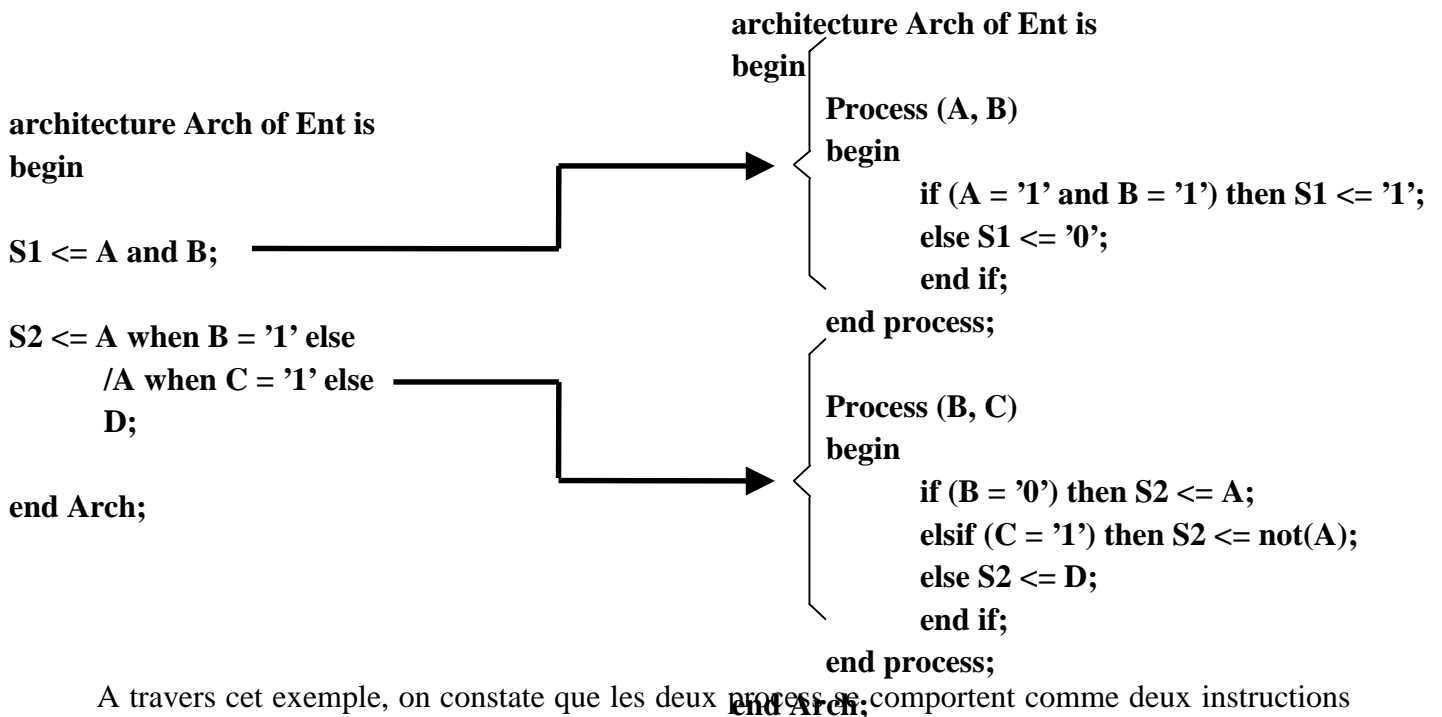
architecture Arch of Ent is
begin

S1 <= A and B;

S2 <= A when B = '1' else
/A when C = '1' else
D;

end Arch;

architecture Arch of Ent is
begin
Process (A, B)
begin
if (A = '1' and B = '1') then S1 <= '1';
else S1 <= '0';
end if;
end process;

Process (B, C)
begin
if (B = '0') then S2 <= A;
elsif (C = '1') then S2 <= not(A);
else S2 <= D;
end if;
end process;
end Arch;

A travers cet exemple, on constate que les deux process se comportent comme deux instructions